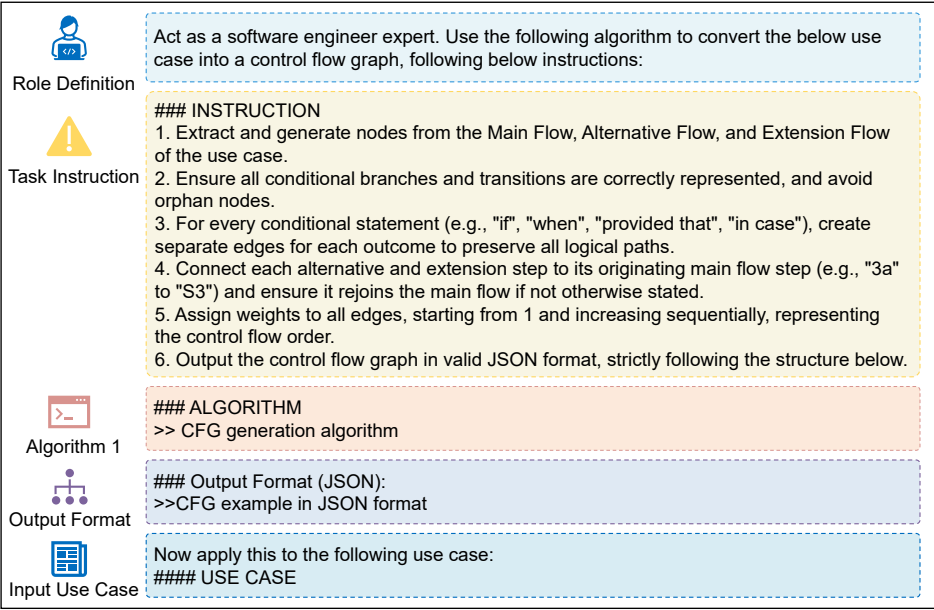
Role Definition

Act as a software engineer expert. Use the following algorithm to convert the below use case into a control flow graph, following below instructions:

Task Instruction

### INSTRUCTION
1. Extract and generate nodes from the Main Flow, Alternative Flow, and Extension Flow of the use case.
2. Ensure all conditional branches and transitions are correctly represented, and avoid orphan nodes.
3. For every conditional statement (e.g., "if", "when", "provided that", "in case"), create separate edges for each outcome to preserve all logical paths.
4. Connect each alternative and extension step to its originating main flow step (e.g., "3a" to "S3") and ensure it rejoins the main flow if not otherwise stated.
5. Assign weights to all edges, starting from 1 and increasing sequentially, representing the control flow order.
6. Output the control flow graph in valid JSON format, strictly following the structure below.

Algorithm 1

### ALGORITHM
>> CFG generation algorithm

Output Format

### Output Format (JSON):
>>CFG example in JSON format

Input Use Case

Now apply this to the following use case:
#### USE CASE